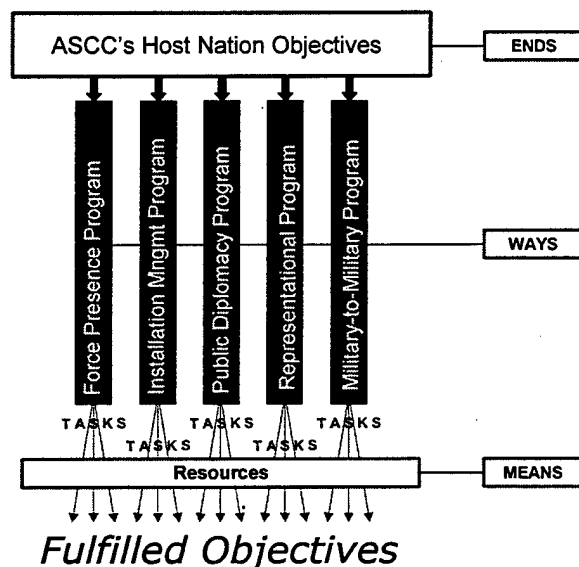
ASCC's Host Nation Objectives

ENDS

Force Presence Program

Installation Mngmt Program

Public Diplomacy Program

Representational Program

Military-to-Military Program

WAYS

TASKS

TASKS

TASKS

TASKS

TASKS

Resources

MEANS

Fulfilled Objectives